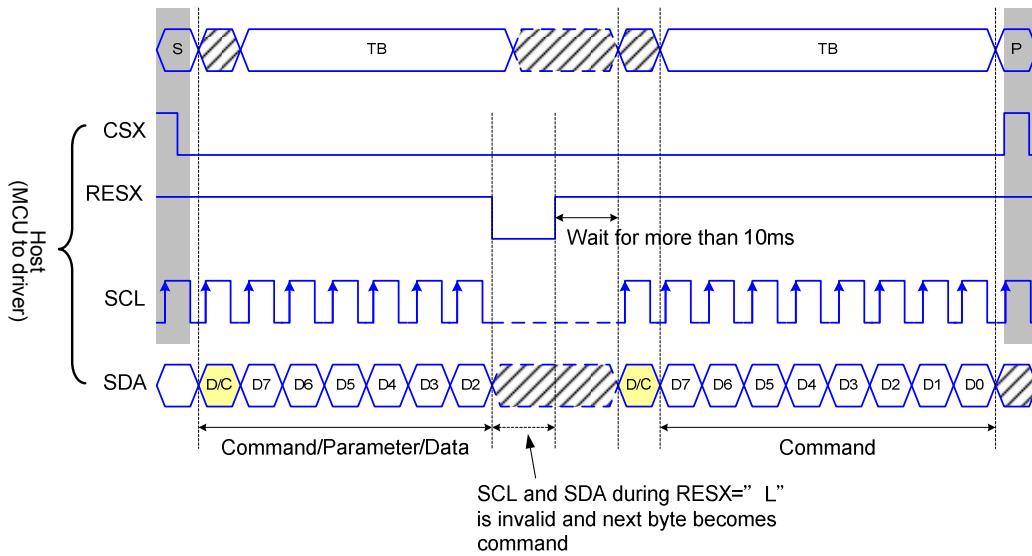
S
TB
TB
P

Host
(MCU to driver)

CSX
RESX
Wait for more than 10ms
SCL
SDA
D/C D7 D6 D5 D4 D3 D2
D/C D7 D6 D5 D4 D3 D2 D1 D0

Command/Parameter/Data
Command

SCL and SDA during RESX="L" is invalid and next byte becomes command